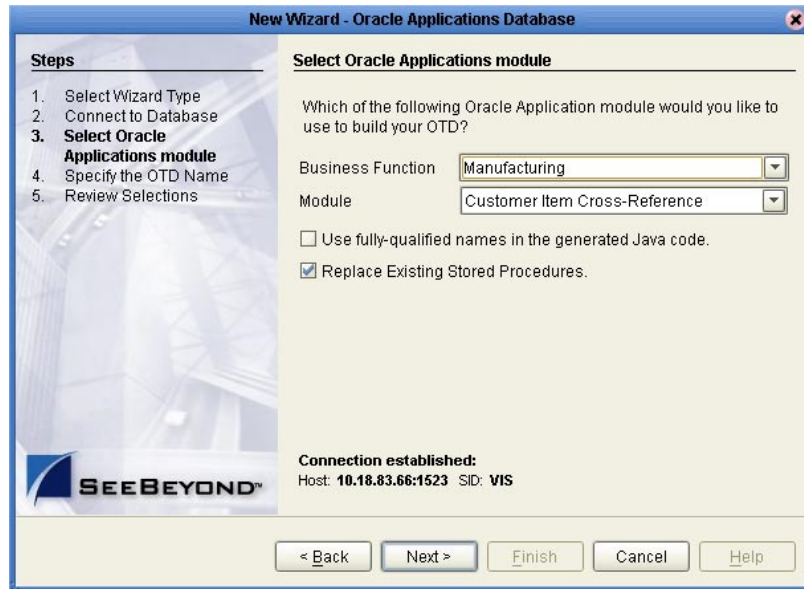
New Wizard - Oracle Applications Database

Steps

1. Select Wizard Type
2. Connect to Database
3. Select Oracle Applications module
4. Specify the OTD Name
5. Review Selections

SEEBEYOND™

Select Oracle Applications module

Which of the following Oracle Application module would you like to use to build your OTD?

Business Function Manufacturing

Module Customer Item Cross-Reference

Use fully-qualified names in the generated Java code.

Replace Existing Stored Procedures.

Connection established:
Host: 10.18.83.66:1523 SID: VIS

< Back Next > Finish Cancel Help